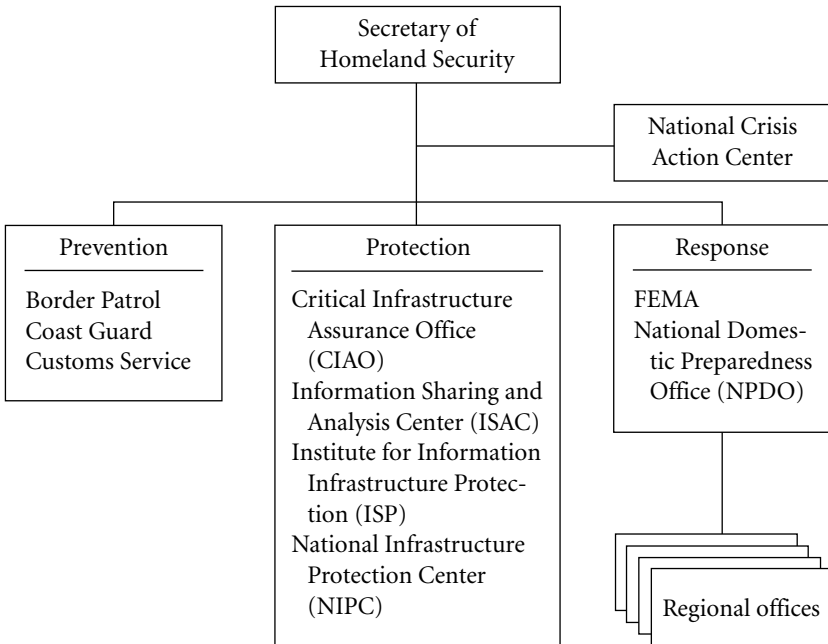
Secretary of Homeland Security

National Crisis Action Center

Prevention

Border Patrol
Coast Guard
Customs Service

Protection

Critical Infrastructure Assurance Office (CIAO)
Information Sharing and Analysis Center (ISAC)
Institute for Information Infrastructure Protection (ISP)
National Infrastructure Protection Center (NIPC)

Response

FEMA
National Domestic Preparedness Office (NPDO)

Regional offices